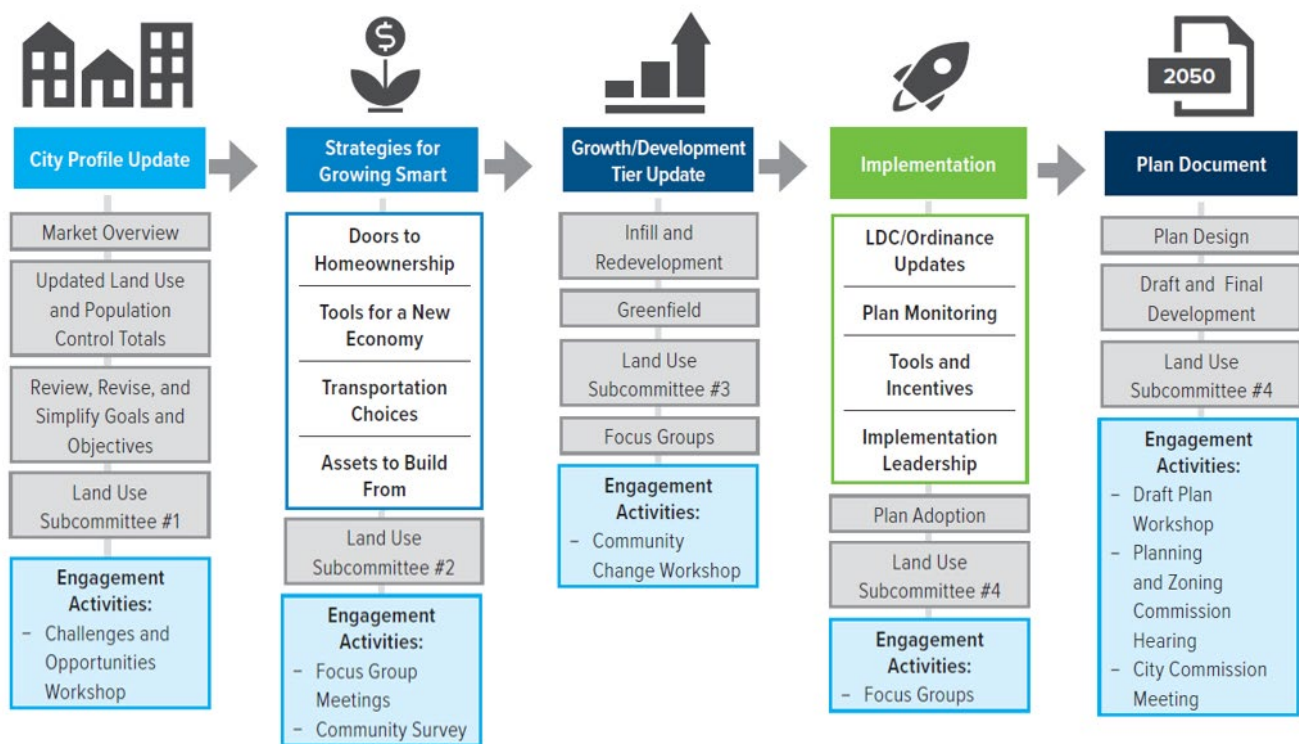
City Profile Update

Market Overview

Updated Land Use and Population Control Totals

Review, Revise, and Simplify Goals and Objectives

Land Use Subcommittee #1

Engagement Activities:
– Challenges and Opportunities Workshop

$

Strategies for Growing Smart

Doors to Homeownership

Tools for a New Economy

Transportation Choices

Assets to Build From

Land Use Subcommittee #2

Engagement Activities:
– Focus Group Meetings
– Community Survey

Growth/Development Tier Update

Infill and Redevelopment

Greenfield

Land Use Subcommittee #3

Focus Groups

Engagement Activities:
– Community Change Workshop

Implementation

LDC/Ordinance Updates

Plan Monitoring

Tools and Incentives

Implementation Leadership

Plan Adoption

Land Use Subcommittee #4

Engagement Activities:
– Focus Groups

2050

Plan Document

Plan Design

Draft and Final Development

Land Use Subcommittee #4

Engagement Activities:
– Draft Plan Workshop
– Planning and Zoning Commission Hearing
– City Commission Meeting